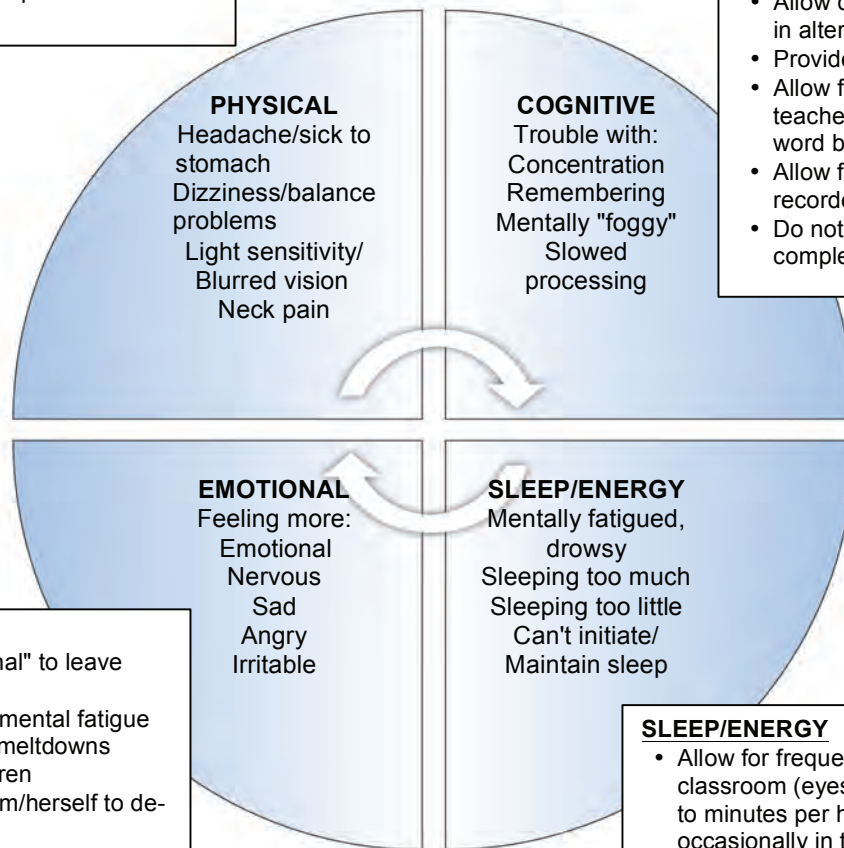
PHYSICAL
Headache/sick to stomach
Dizziness/balance problems
Light sensitivity/ Blurred vision
Neck pain

COGNITIVE
Trouble with:
Concentration
Remembering
Mentally "foggy"
Slowed processing

• Allow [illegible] in alter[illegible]
• Provide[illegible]
• Allow f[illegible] teache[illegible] word b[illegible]
• Allow f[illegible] record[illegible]
• Do not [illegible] comple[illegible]

EMOTIONAL
Feeling more:
Emotional
Nervous
Sad
Angry
Irritable

SLEEP/ENERGY
Mentally fatigued, drowsy
Sleeping too much
Sleeping too little
Can't initiate/ Maintain sleep

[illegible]nal" to leave
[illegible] mental fatigue
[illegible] meltdowns
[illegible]ren
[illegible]m/herself to de-

SLEEP/ENERGY
• Allow for freque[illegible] classroom (eyes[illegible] to minutes per h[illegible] occasionally in t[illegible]